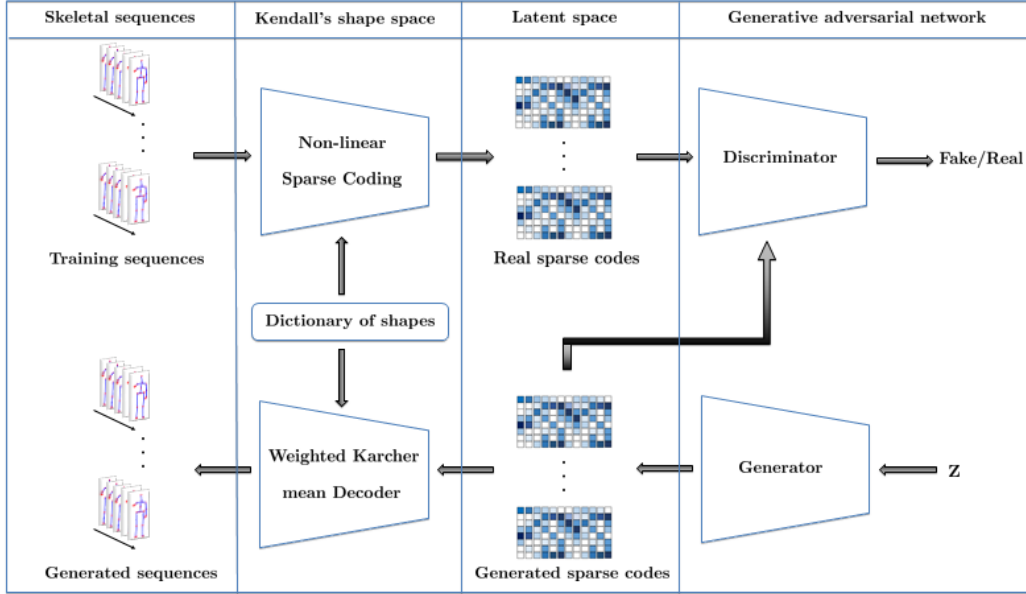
Skeletal sequences

Kendall's shape space

Latent space

Generative adversarial network

Training sequences

Non-linear Sparse Coding

Real sparse codes

Discriminator

Fake/Real

Dictionary of shapes

Generated sequences

Weighted Karcher mean Decoder

Generated sparse codes

Generator

z